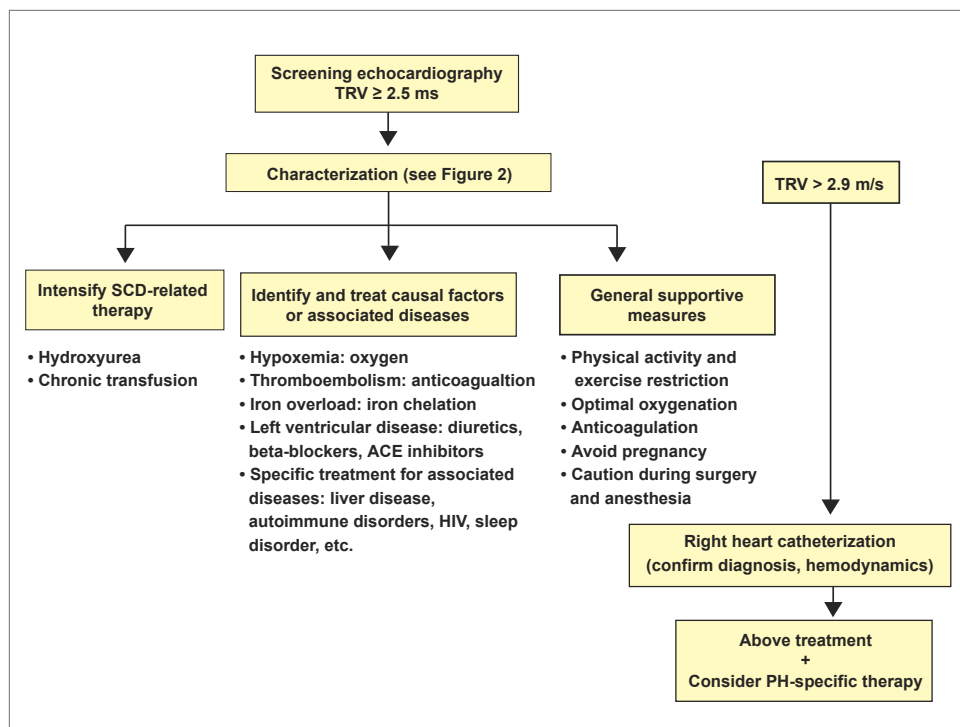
Screening echocardiography
TRV ≥ 2.5 ms

Characterization (see Figure 2)

TRV > 2.9 m/s

Intensify SCD-related therapy

• Hydroxyurea
• Chronic transfusion

Identify and treat causal factors or associated diseases

• Hypoxemia: oxygen
• Thromboembolism: anticoagualtion
• Iron overload: iron chelation
• Left ventricular disease: diuretics, beta-blockers, ACE inhibitors
• Specific treatment for associated diseases: liver disease, autoimmune disorders, HIV, sleep disorder, etc.

General supportive measures

• Physical activity and exercise restriction
• Optimal oxygenation
• Anticoagulation
• Avoid pregnancy
• Caution during surgery and anesthesia

Right heart catheterization (confirm diagnosis, hemodynamics)

Above treatment
+
Consider PH-specific therapy